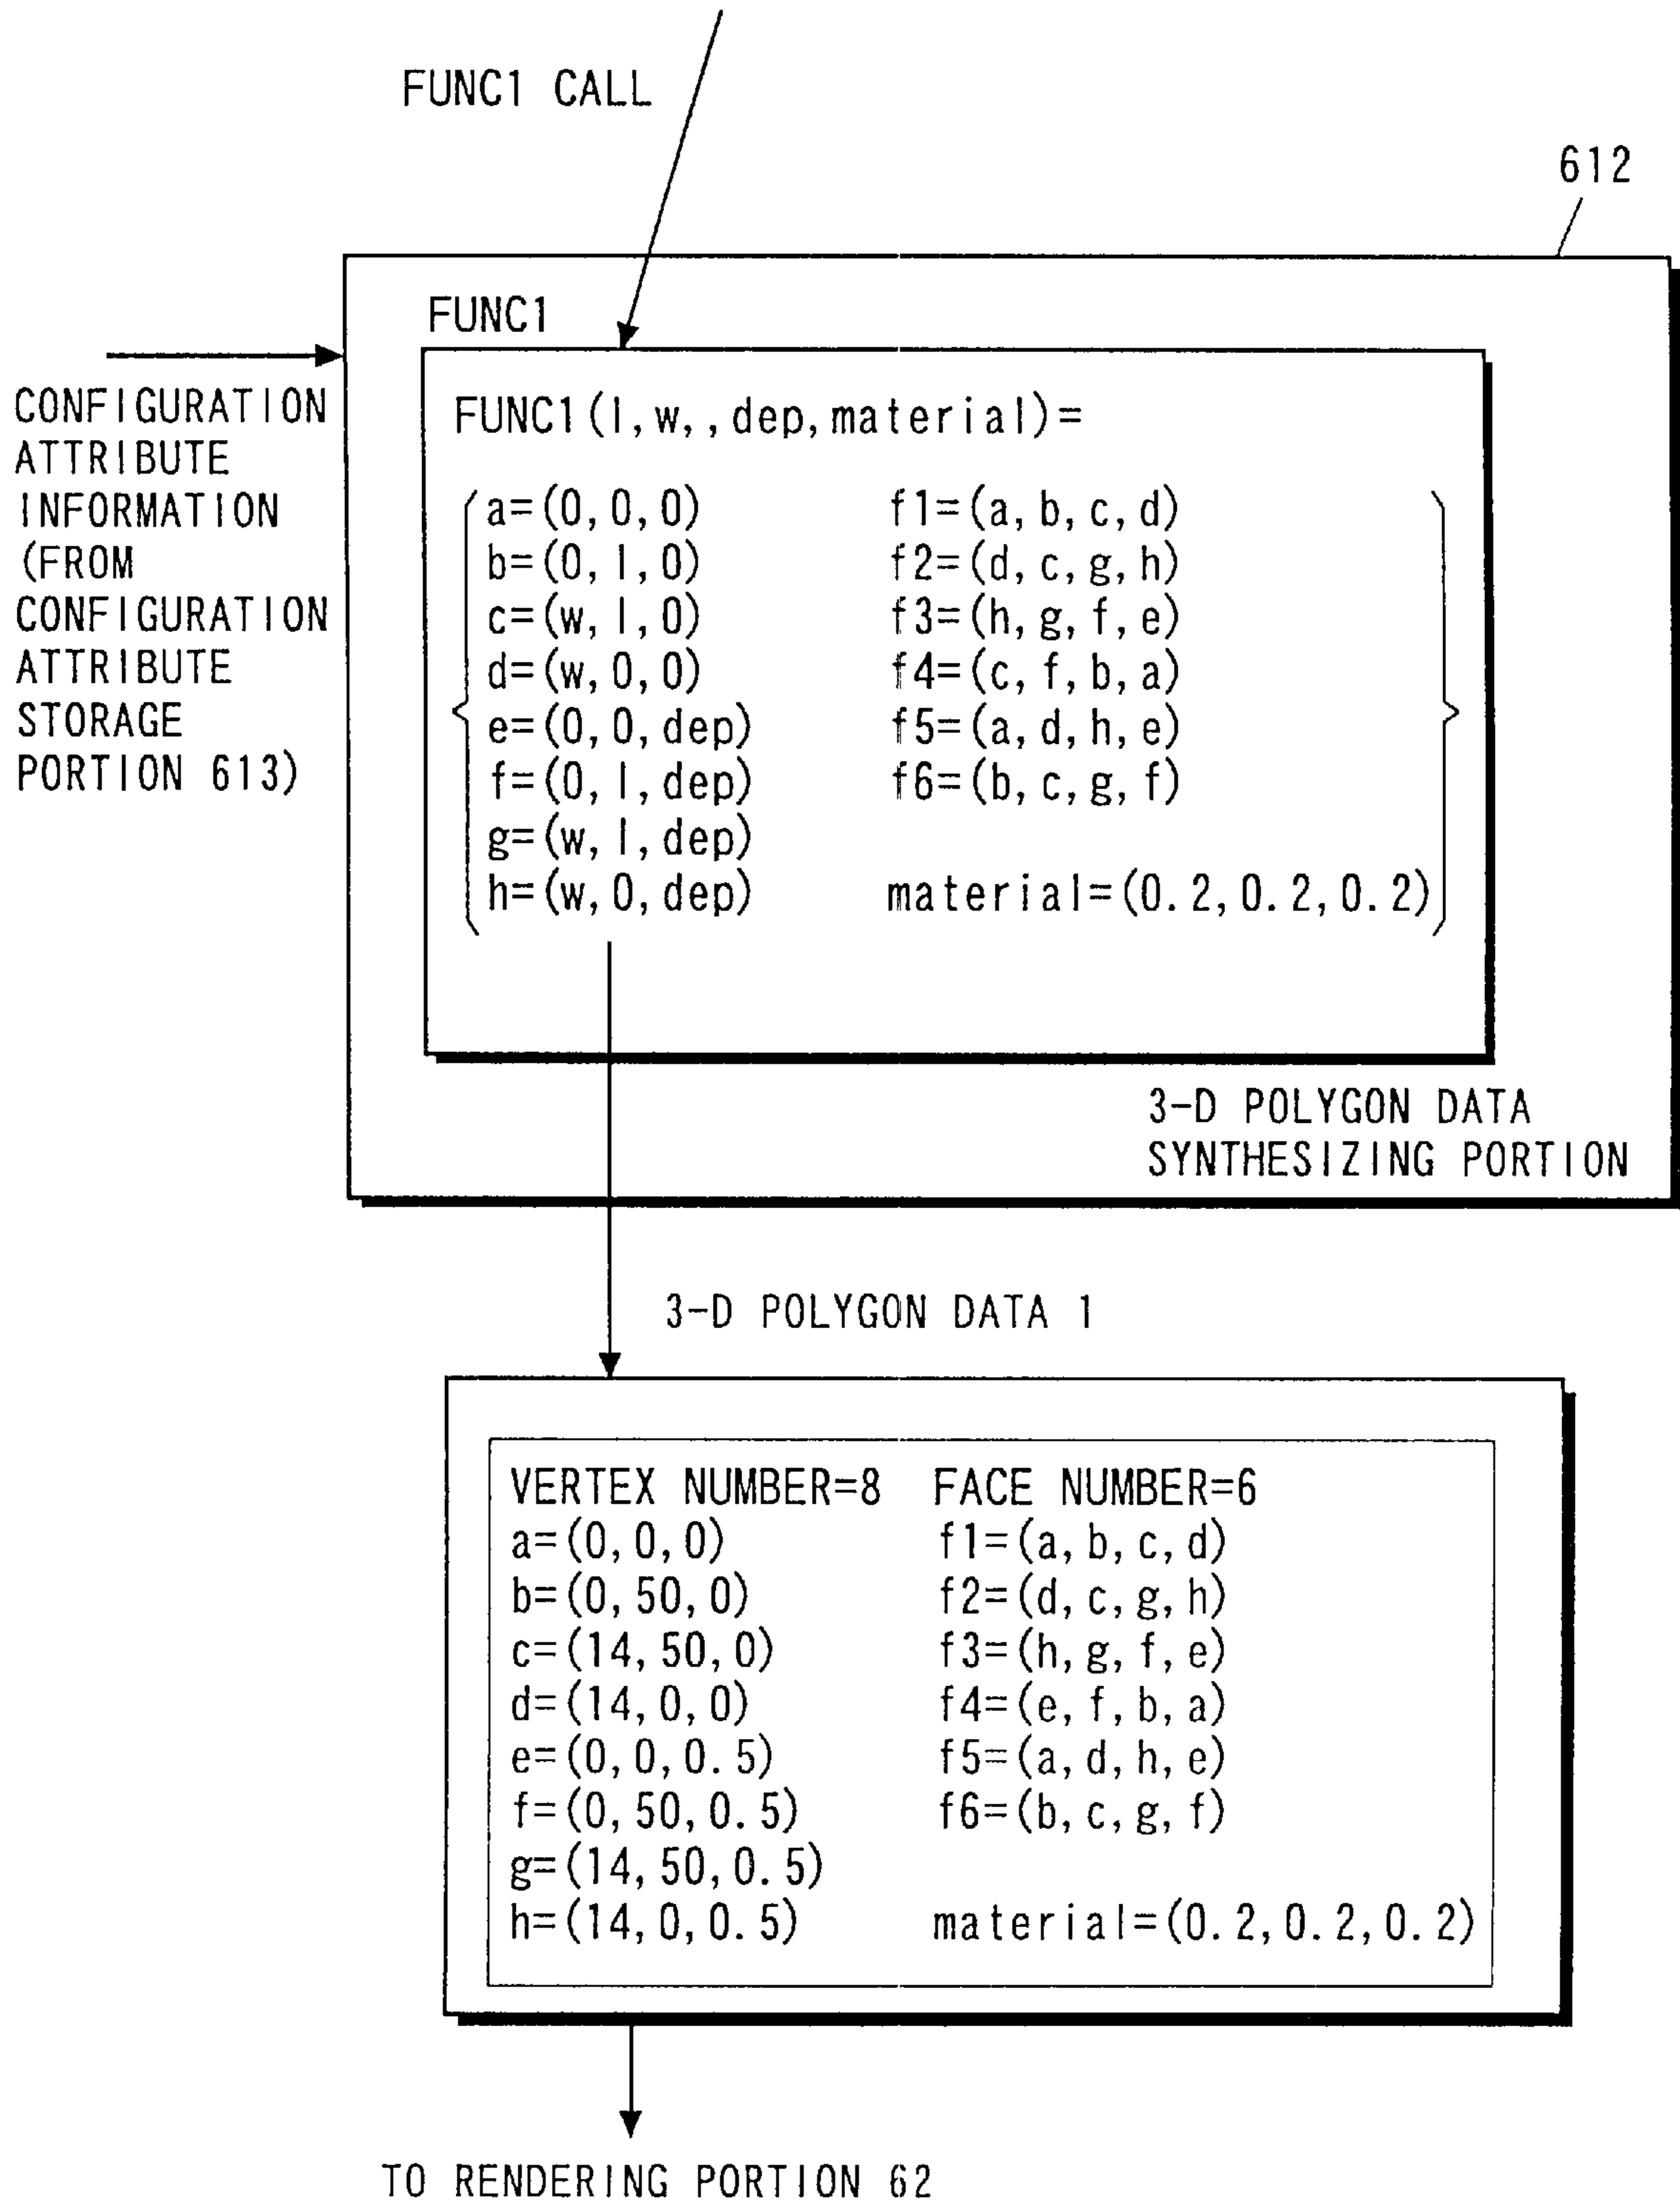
FUNC1 CALL

612

FUNC1

CONFIGURATION ATTRIBUTE INFORMATION (FROM CONFIGURATION ATTRIBUTE STORAGE PORTION 613)

FUNC1(l,w,,dep,material)=

a=(0,0,0)
b=(0,l,0)
c=(w,l,0)
d=(w,0,0)
e=(0,0,dep)
f=(0,l,dep)
g=(w,l,dep)
h=(w,0,dep)

f1=(a,b,c,d)
f2=(d,c,g,h)
f3=(h,g,f,e)
f4=(c,f,b,a)
f5=(a,d,h,e)
f6=(b,c,g,f)

material=(0.2,0.2,0.2)

3-D POLYGON DATA SYNTHESIZING PORTION

3-D POLYGON DATA 1

VERTEX NUMBER=8
a=(0,0,0)
b=(0,50,0)
c=(14,50,0)
d=(14,0,0)
e=(0,0,0.5)
f=(0,50,0.5)
g=(14,50,0.5)
h=(14,0,0.5)

FACE NUMBER=6
f1=(a,b,c,d)
f2=(d,c,g,h)
f3=(h,g,f,e)
f4=(e,f,b,a)
f5=(a,d,h,e)
f6=(b,c,g,f)

material=(0.2,0.2,0.2)

TO RENDERING PORTION 62